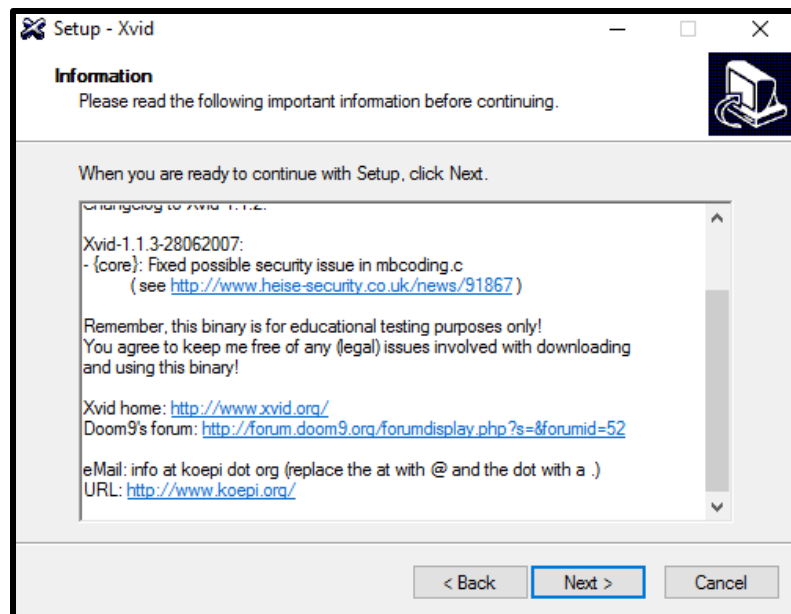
Setup - Xvid

Information
Please read the following important information before continuing.

When you are ready to continue with Setup, click Next.

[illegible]

Xvid-1.1.3-28062007:
- {core}: Fixed possible security issue in mbcoding.c
( see http://www.heise-security.co.uk/news/91867 )

Remember, this binary is for educational testing purposes only!
You agree to keep me free of any (legal) issues involved with downloading and using this binary!

Xvid home: http://www.xvid.org/
Doom9's forum: http://forum.doom9.org/forumdisplay.php?s=&forumid=52

eMail: info at koepi dot org (replace the at with @ and the dot with a .)
URL: http://www.koepi.org/

< Back
Next >
Cancel